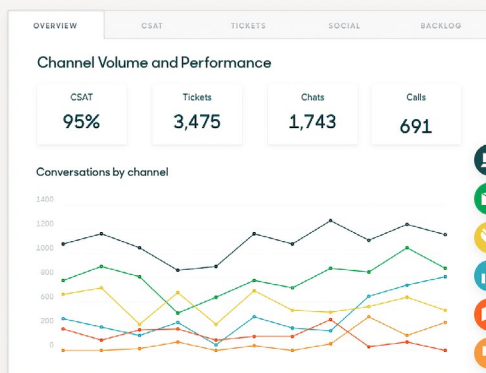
OVERVIEW CSAT TICKETS SOCIAL BACKLOG

Channel Volume and Performance

| CSAT | Tickets | Chats | Calls |
|---|---|---|---|
| 95% | 3,475 | 1,743 | 691 |

Conversations by channel

1400
1200
1000
800
600
400
200
0